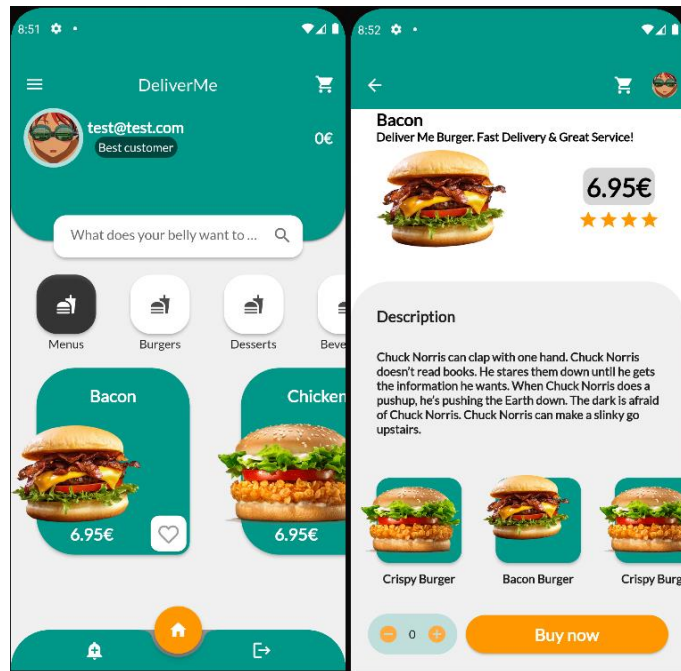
8:51

DeliverMe

test@test.com
Best customer
0€

What does your belly want to ...

Menus
Burgers
Desserts
Beve

Bacon
6.95€

Chicken
6.95€

8:52

Bacon
Deliver Me Burger. Fast Delivery & Great Service!

6.95€

Description

Chuck Norris can clap with one hand. Chuck Norris doesn't read books. He stares them down until he gets the information he wants. When Chuck Norris does a pushup, he's pushing the Earth down. The dark is afraid of Chuck Norris. Chuck Norris can make a slinky go upstairs.

Crispy Burger
Bacon Burger
Crispy Burg

0
Buy now